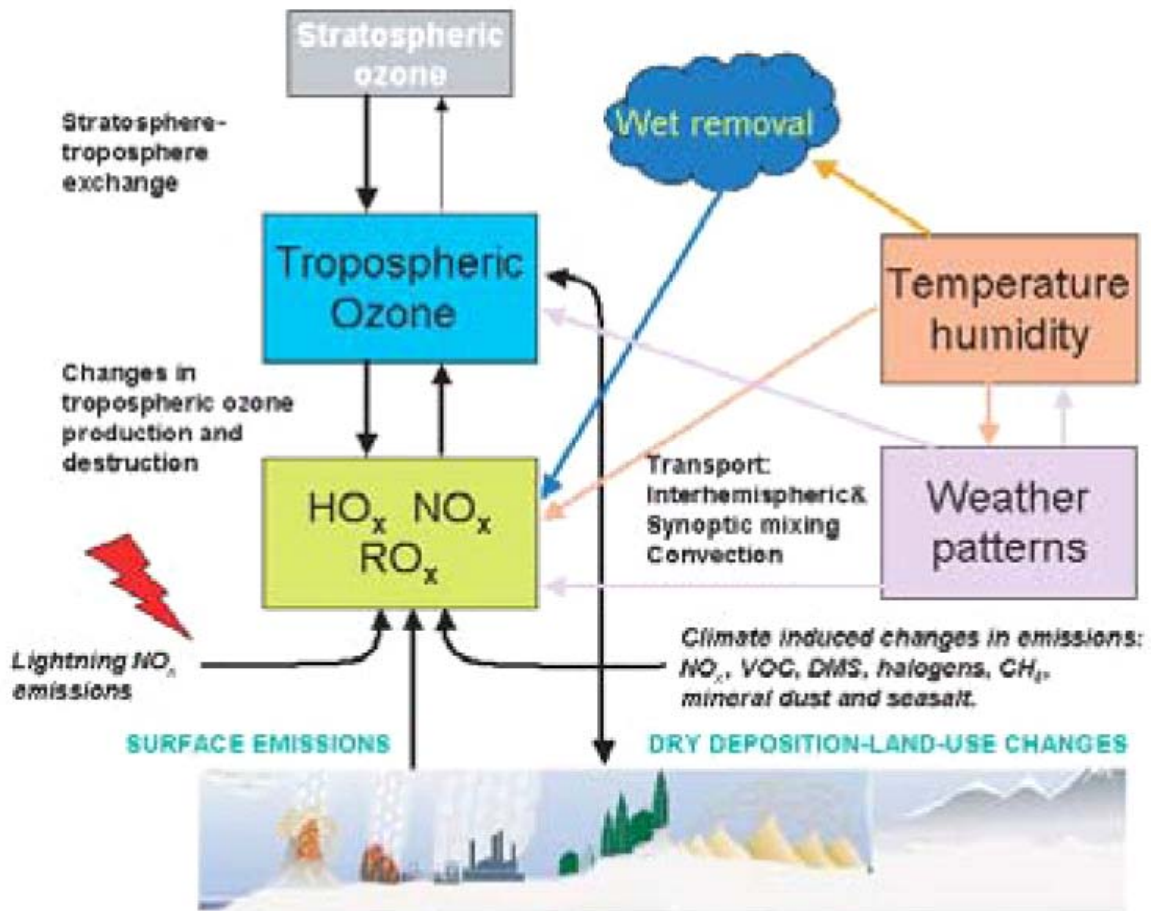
Stratospheric ozone

Stratosphere-troposphere exchange

Wet removal

Tropospheric Ozone

Temperature humidity

Changes in tropospheric ozone production and destruction

$HO_x$ $NO_x$ $RO_x$

Transport: Interhemispheric& Synoptic mixing Convection

Weather patterns

Lightning $NO_x$ emissions

Climate induced changes in emissions: $NO_x$, VOC, DMS, halogens, $CH_4$, mineral dust and seasalt.

SURFACE EMISSIONS

DRY DEPOSITION-LAND-USE CHANGES